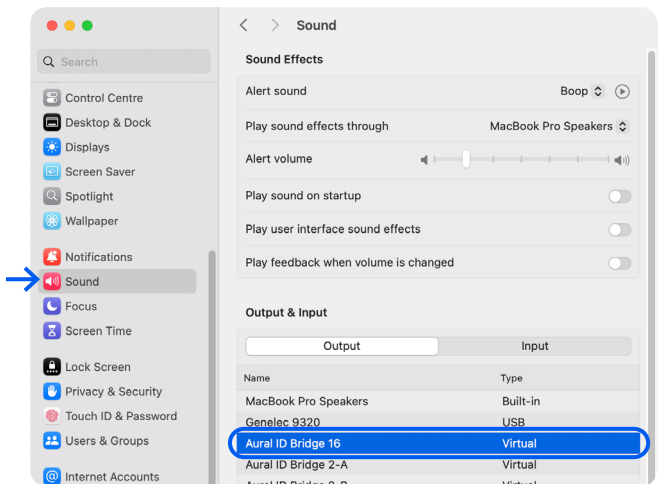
Search

Control Centre
Desktop & Dock
Displays
Screen Saver
Spotlight
Wallpaper

Notifications
Sound
Focus
Screen Time

Lock Screen
Privacy & Security
Touch ID & Password
Users & Groups

Internet Accounts

Sound

Sound Effects

Alert sound Boop

Play sound effects through MacBook Pro Speakers

Alert volume

Play sound on startup

Play user interface sound effects

Play feedback when volume is changed

Output & Input

Output Input

| Name | Type |
|---|---|
| MacBook Pro Speakers | Built-in |
| Genelec 9320 | USB |
| Aural ID Bridge 16 | Virtual |
| Aural ID Bridge 2-A | Virtual |
| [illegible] | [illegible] |